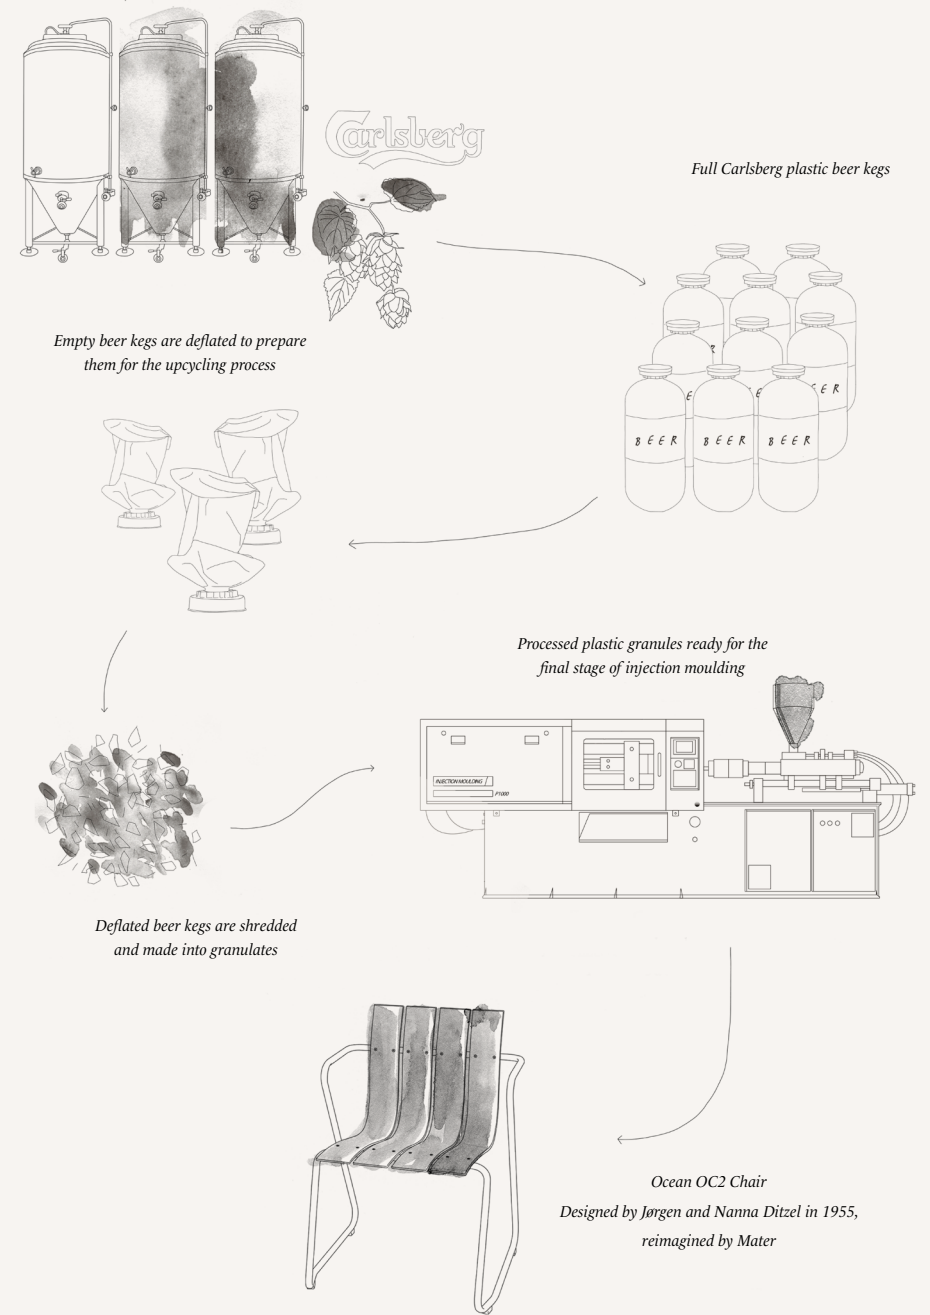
Carlsberg

Full Carlsberg plastic beer kegs

Empty beer kegs are deflated to prepare them for the upcycling process

BEER BEER BEER

Processed plastic granules ready for the final stage of injection moulding

INJECTION MOULDING

P1000

Deflated beer kegs are shredded and made into granulates

Ocean OC2 Chair
Designed by Jørgen and Nanna Ditzel in 1955, reimagined by Mater